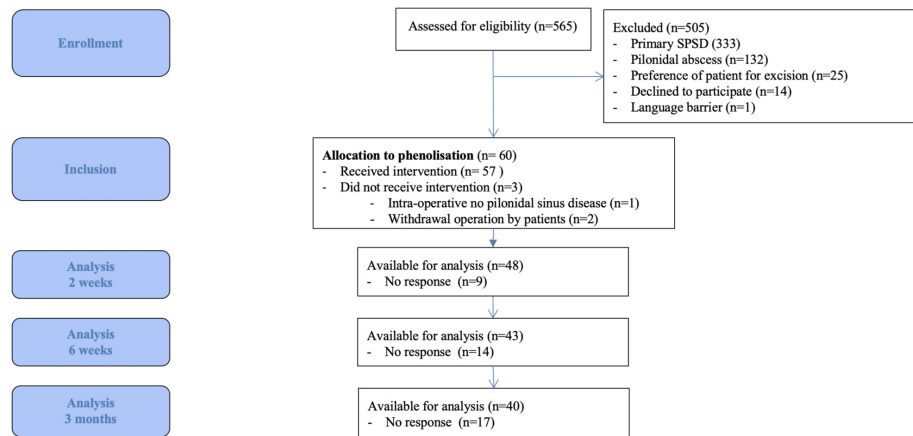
Enrollment

Assessed for eligibility (n=565)

Excluded (n=505)
- Primary SPSD (333)
- Pilonidal abscess (n=132)
- Preference of patient for excision (n=25)
- Declined to participate (n=14)
- Language barrier (n=1)

Inclusion

**Allocation to phenolisation** (n= 60)
- Received intervention (n= 57 )
- Did not receive intervention (n=3)
  - Intra-operative no pilonidal sinus disease (n=1)
  - Withdrawal operation by patients (n=2)

Analysis
2 weeks

Available for analysis (n=48)
- No response (n=9)

Analysis
6 weeks

Available for analysis (n=43)
- No response (n=14)

Analysis
3 months

Available for analysis (n=40)
- No response (n=17)